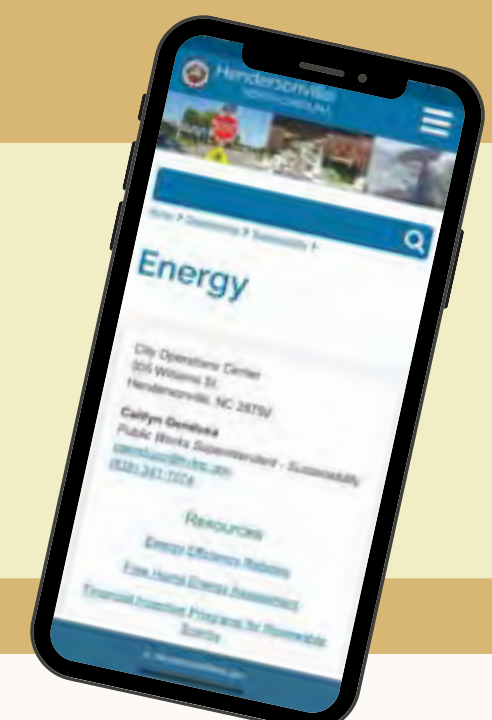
Hendersonville
NORTH CAROLINA

Home > Government > Sustainability >

Energy

City Operations Center
305 Williams St.
Hendersonville, NC 28792

Caitlyn Gendusa
Public Works Superintendent - Sustainability
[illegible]
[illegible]

Resources

Energy Efficiency Rebates

Free Home Energy Assessment

Financial Incentive Programs for Renewable Energy

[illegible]